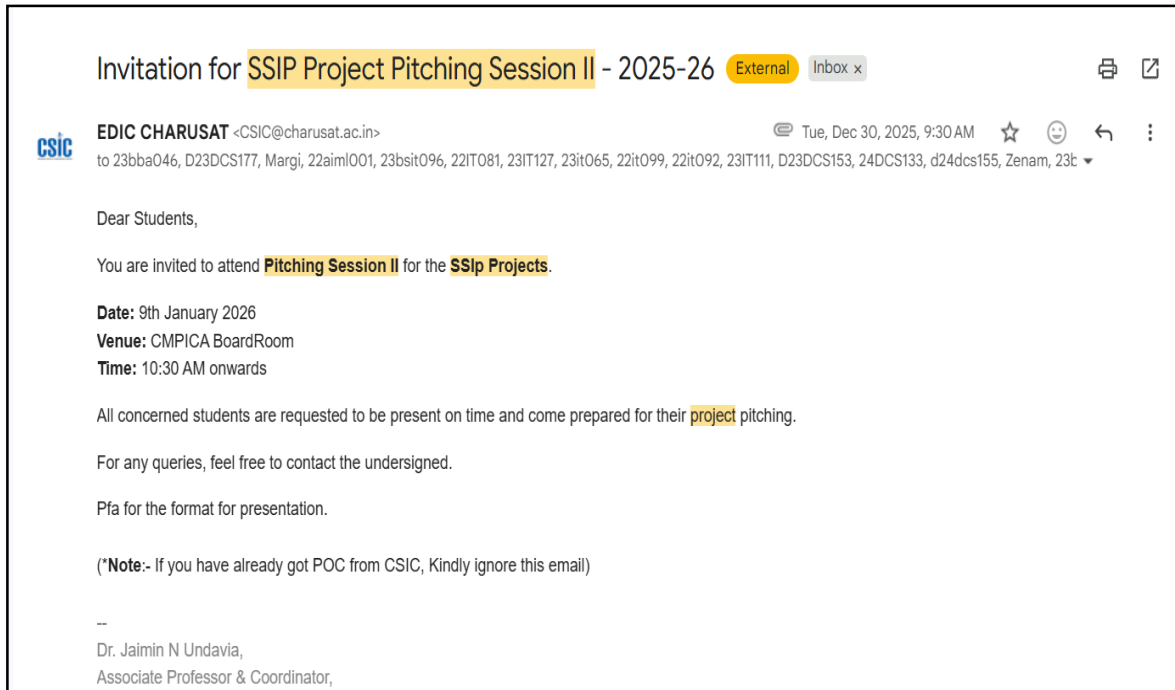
Invitation for SSIP Project Pitching Session II - 2025-26 External Inbox ×

CSIC

EDIC CHARUSAT <CSIC@charusat.ac.in>

Tue, Dec 30, 2025, 9:30 AM

to 23bba046, D23DCS177, Margi, 22aiml001, 23bsit096, 22IT081, 23IT127, 23it065, 22it099, 22it092, 23IT111, D23DCS153, 24DCS133, d24dcs155, Zenam, 23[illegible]

Dear Students,

You are invited to attend **Pitching Session II** for the **SSIp Projects**.

**Date:** 9th January 2026
**Venue:** CMPICA BoardRoom
**Time:** 10:30 AM onwards

All concerned students are requested to be present on time and come prepared for their project pitching.

For any queries, feel free to contact the undersigned.

Pfa for the format for presentation.

(***Note**:- If you have already got POC from CSIC, Kindly ignore this email)

--
Dr. Jaimin N Undavia,
Associate Professor & Coordinator,